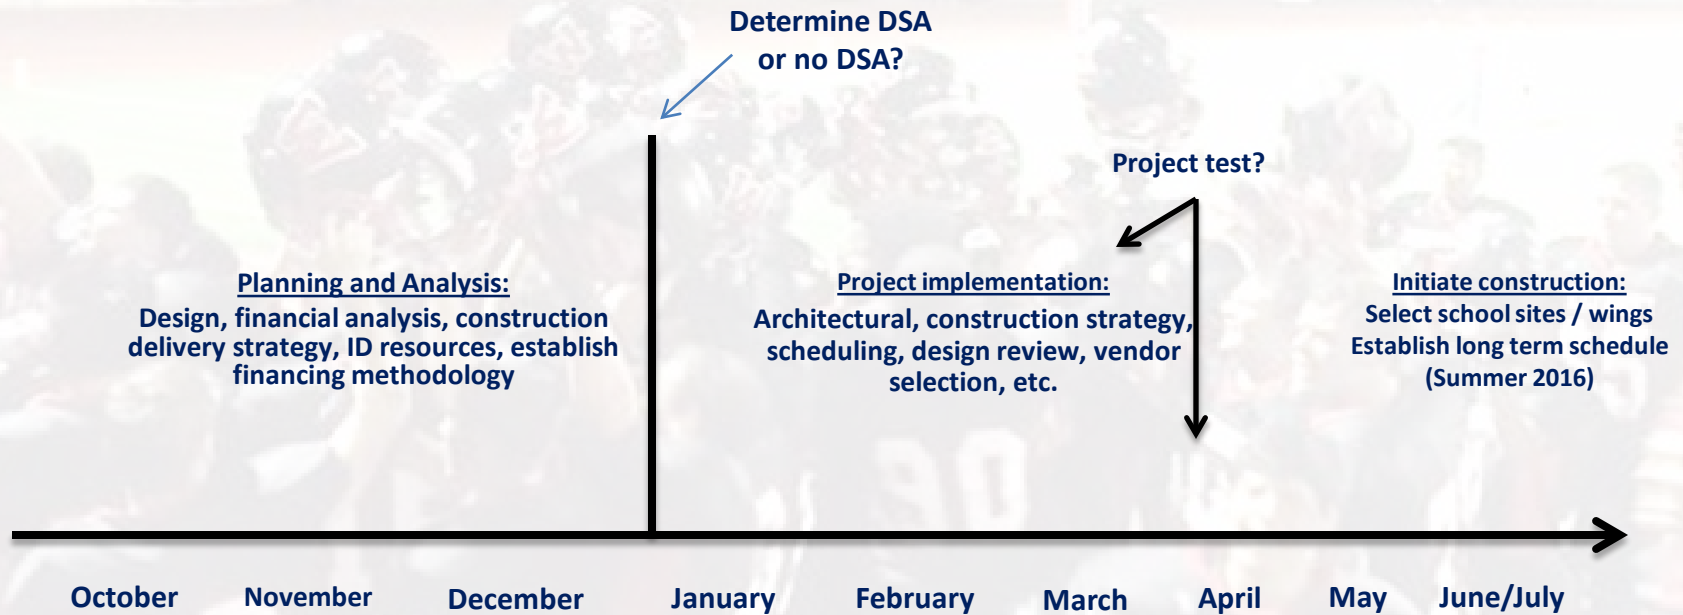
Determine DSA or no DSA?

Project test?

Planning and Analysis:
Design, financial analysis, construction delivery strategy, ID resources, establish financing methodology

Project implementation:
Architectural, construction strategy, scheduling, design review, vendor selection, etc.

Initiate construction:
Select school sites / wings
Establish long term schedule
(Summer 2016)

October November December January February March April May June/July